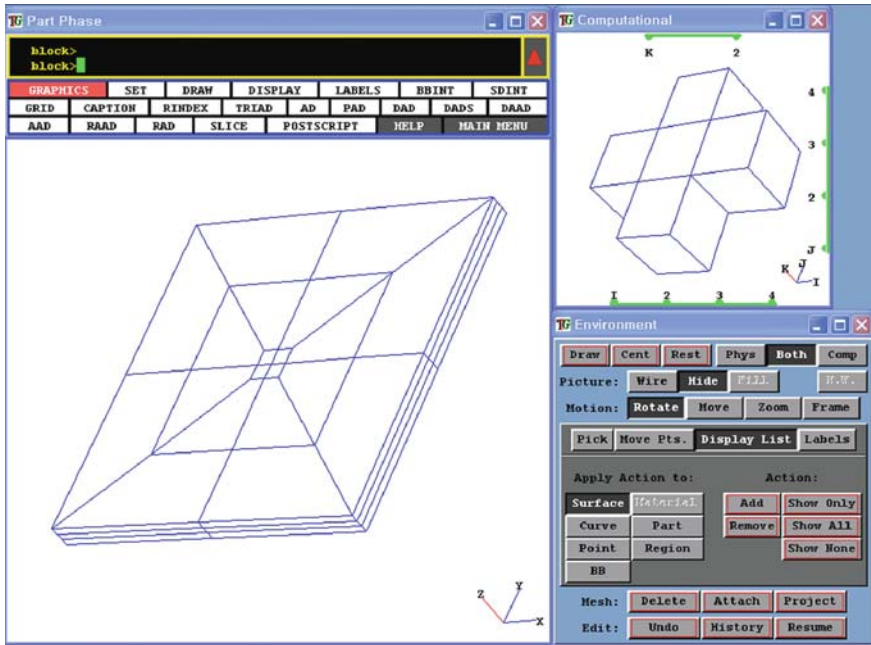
TG Part Phase

block>
block>

| GRAPHICS | SET | DRAW | DISPLAY | LABELS | BBINT | SDINT |
|---|---|---|---|---|---|---|
| GRID | CAPTION | RINDEX | TRIAD | AD | PAD | DAD | DADS | DAAD |
| AAD | RAAD | RAD | SLICE | POSTSCRIPT | HELP | MAIN MENU |

Z Y X

TG Computational

K 2

4
3
2
J

K J I

I 2 3 4

TG Environment

Draw Cent Rest Phys Both Comp

Picture: Wire Hide Fill H.W.

Motion: Rotate Move Zoom Frame

Pick Move Pts. Display List Labels

Apply Action to: Action:

Surface Material Add Show Only
Curve Part Remove Show All
Point Region Show None
BB

Mesh: Delete Attach Project

Edit: Undo History Resume